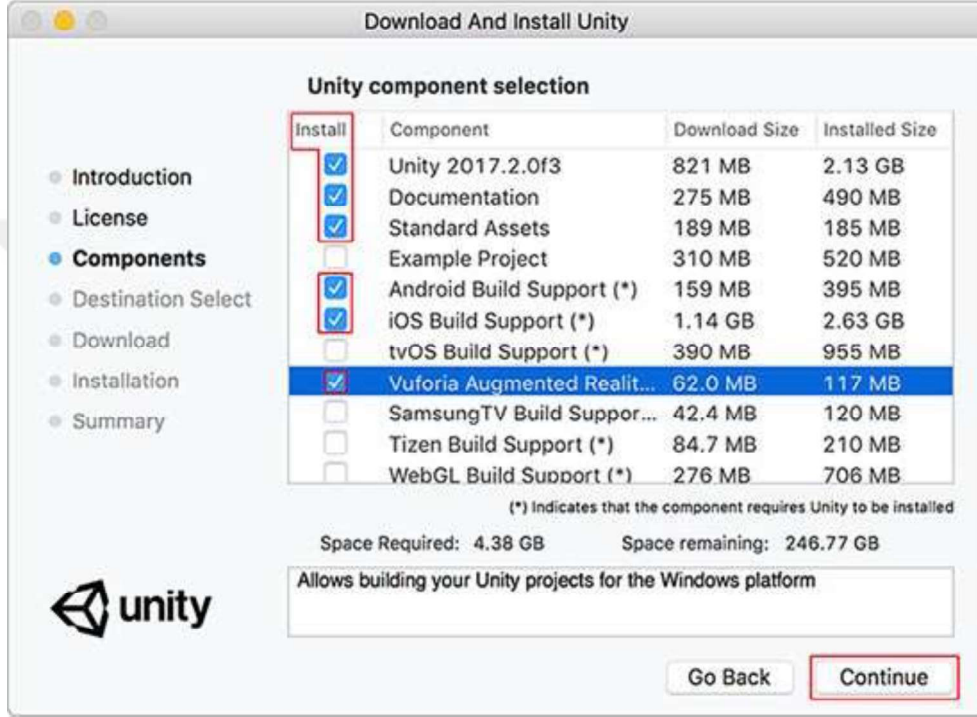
Download And Install Unity

Unity component selection

Introduction
License
Components
Destination Select
Download
Installation
Summary

| Install | Component | Download Size | Installed Size |
|---|---|---|---|
| ☑ | Unity 2017.2.0f3 | 821 MB | 2.13 GB |
| ☑ | Documentation | 275 MB | 490 MB |
| ☑ | Standard Assets | 189 MB | 185 MB |
| ☐ | Example Project | 310 MB | 520 MB |
| ☑ | Android Build Support (*) | 159 MB | 395 MB |
| ☑ | iOS Build Support (*) | 1.14 GB | 2.63 GB |
| ☐ | tvOS Build Support (*) | 390 MB | 955 MB |
| ☑ | Vuforia Augmented Realit... | 62.0 MB | 117 MB |
| ☐ | SamsungTV Build Suppor... | 42.4 MB | 120 MB |
| ☐ | Tizen Build Support (*) | 84.7 MB | 210 MB |
| ☐ | WebGL Build Support (*) | 276 MB | 706 MB |

(*) Indicates that the component requires Unity to be installed

Space Required: 4.38 GB Space remaining: 246.77 GB

Allows building your Unity projects for the Windows platform

unity

Go Back Continue